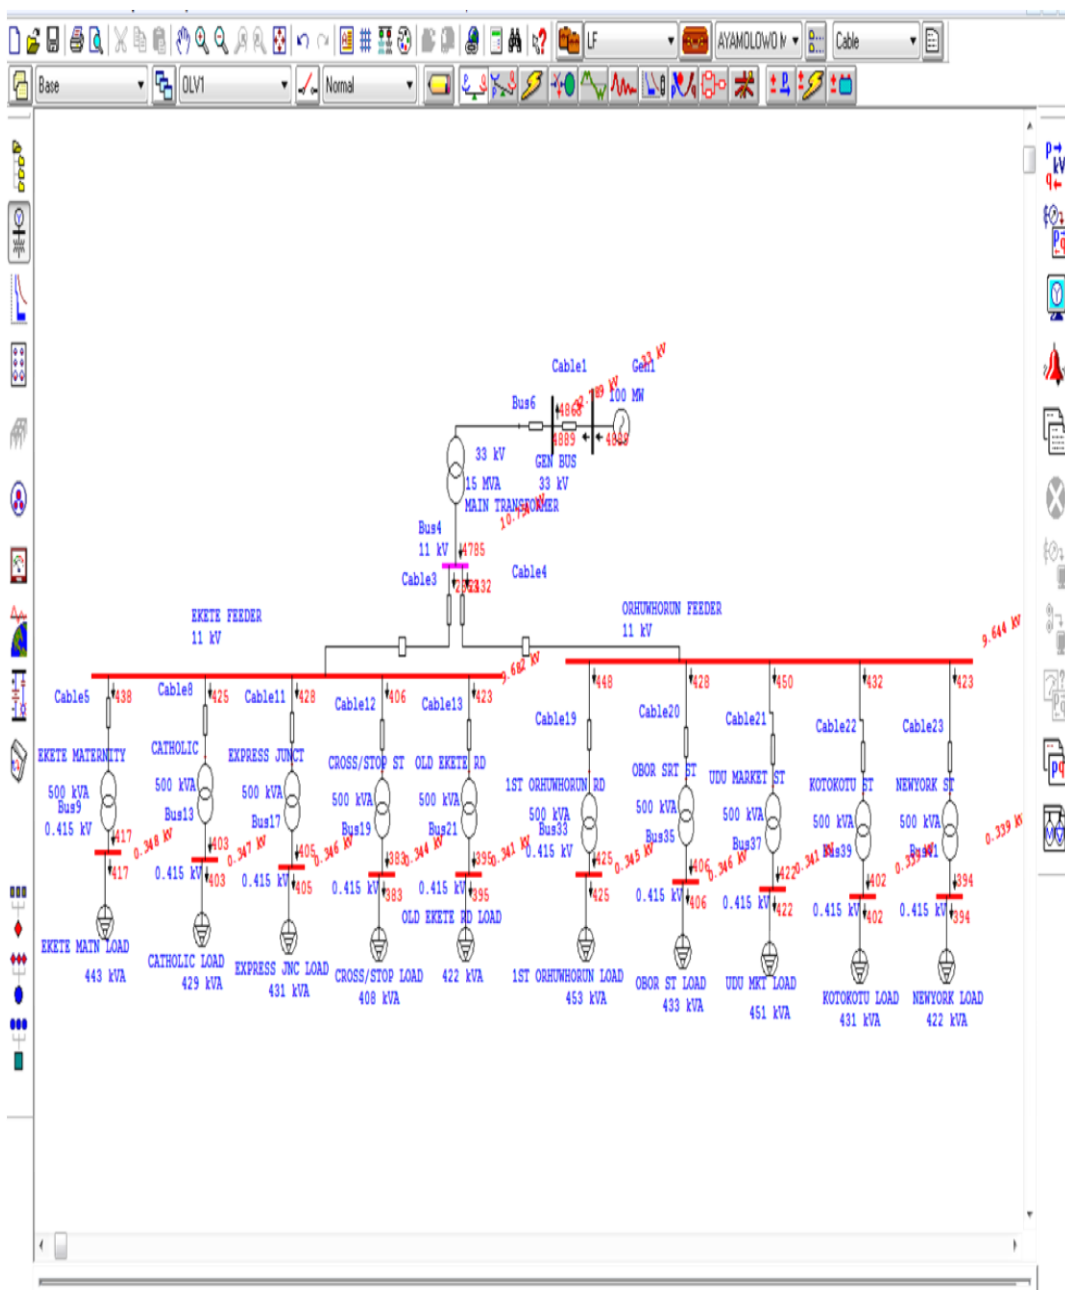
LF
AYAMOLOWO
Cable
Base
OLV1
Normal

Cable1
Gen1
33 kV
100 MW
Bus6
4868
32.789 kV
4889
4888
33 kV
GEN BUS
33 kV
15 MVA
MAIN TRANSFORMER
10.725 kV
Bus4
11 kV
4785
Cable3
2332
2332
Cable4
EKETE FEEDER
11 kV
ORHUWHORUN FEEDER
11 kV
9.644 kV
9.682 kV

Cable5
438
Cable8
425
Cable11
428
Cable12
406
Cable13
423
Cable19
448
Cable20
428
Cable21
450
Cable22
432
Cable23
423

EKETE MATERNITY
500 kVA
Bus9
0.415 kV
417
0.348 kV
417
EKETE MATN LOAD
443 kVA

CATHOLIC
500 kVA
Bus13
403
0.347 kV
0.415 kV
403
CATHOLIC LOAD
429 kVA

EXPRESS JUNCT
500 kVA
Bus17
405
0.346 kV
0.415 kV
405
EXPRESS JNC LOAD
431 kVA

CROSS/STOP ST
500 kVA
Bus19
383
0.344 kV
0.415 kV
383
CROSS/STOP LOAD
408 kVA

OLD EKETE RD
500 kVA
Bus21
395
0.341 kV
0.415 kV
395
OLD EKETE RD LOAD
422 kVA

1ST ORHUWHORUN RD
500 kVA
Bus33
0.415 kV
425
0.345 kV
425
1ST ORHUWHORUN LOAD
453 kVA

OBOR SRT ST
500 kVA
Bus35
406
0.346 kV
0.415 kV
406
OBOR ST LOAD
433 kVA

UDU MARKET ST
500 kVA
Bus37
422
0.341 kV
0.415 kV
422
UDU MKT LOAD
451 kVA

KOTOKOTU ST
500 kVA
Bus39
402
0.339 kV
0.415 kV
402
KOTOKOTU LOAD
431 kVA

NEWYORK ST
500 kVA
Bus41
394
0.339 kV
0.415 kV
394
NEWYORK LOAD
422 kVA